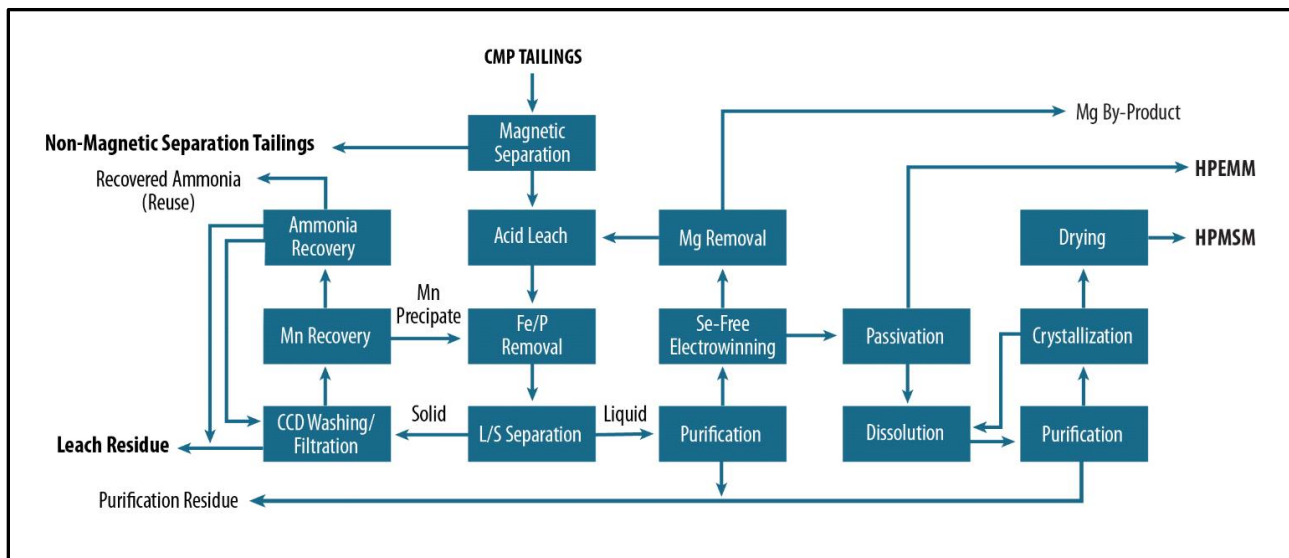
CMP TAILINGS

Magnetic Separation

Non-Magnetic Separation Tailings

Mg By-Product

HPEMM

Recovered Ammonia (Reuse)

Ammonia Recovery

Acid Leach

Mg Removal

Drying

HPMSM

Mn Precipate

Mn Recovery

Fe/P Removal

Se-Free Electrowinning

Passivation

Crystallization

Solid

Liquid

Leach Residue

CCD Washing/ Filtration

L/S Separation

Purification

Dissolution

Purification

Purification Residue